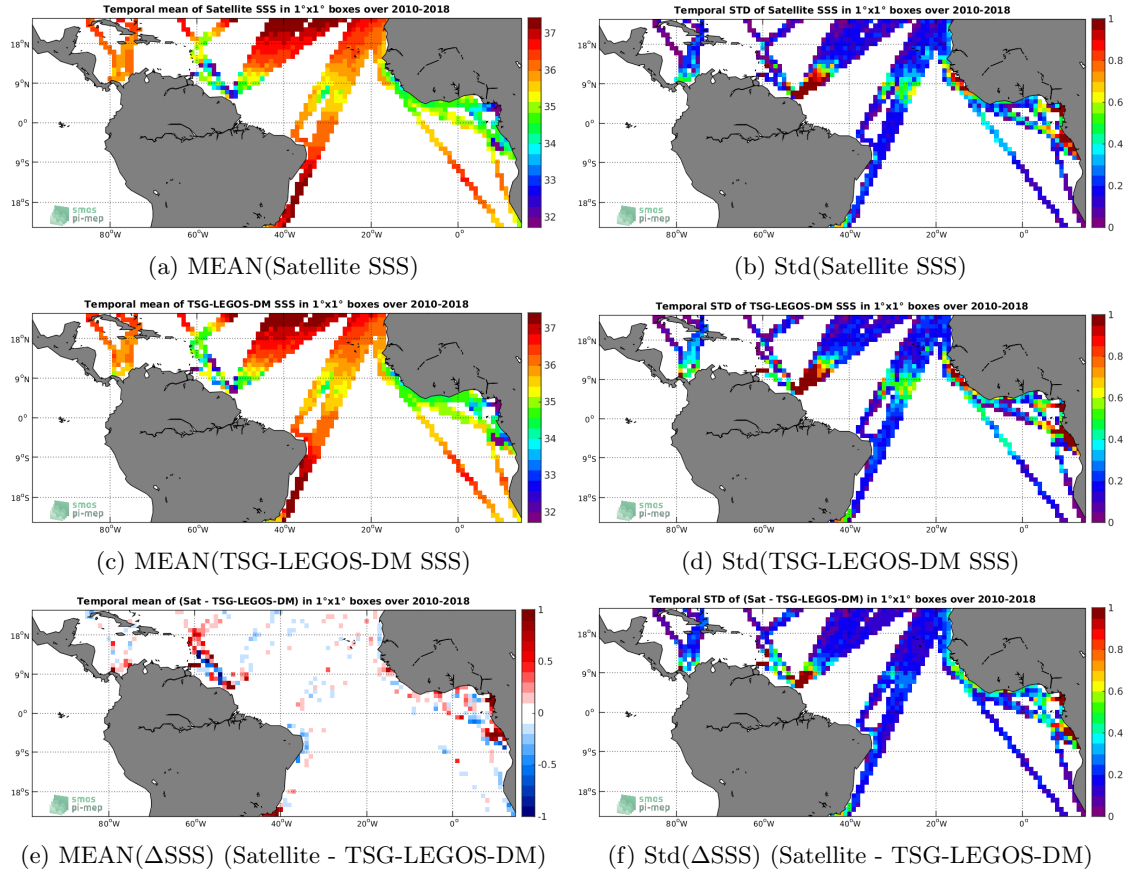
Temporal mean of Satellite SSS in 1°x1° boxes over 2010-2018

18°N
9°N
0°
9°S
18°S
80°W 60°W 40°W 20°W 0°
smos pi-mep
37 36 35 34 33 32

(a) MEAN(Satellite SSS)

Temporal STD of Satellite SSS in 1°x1° boxes over 2010-2018

18°N
9°N
0°
9°S
18°S
80°W 60°W 40°W 20°W 0°
1 0.8 0.6 0.4 0.2 0

(b) Std(Satellite SSS)

Temporal mean of TSG-LEGOS-DM SSS in 1°x1° boxes over 2010-2018

18°N
9°N
0°
9°S
18°S
80°W 60°W 40°W 20°W 0°
smos pi-mep
37 36 35 34 33 32

(c) MEAN(TSG-LEGOS-DM SSS)

Temporal STD of TSG-LEGOS-DM SSS in 1°x1° boxes over 2010-2018

18°N
9°N
0°
9°S
18°S
80°W 60°W 40°W 20°W 0°
1 0.8 0.6 0.4 0.2 0

(d) Std(TSG-LEGOS-DM SSS)

Temporal mean of (Sat - TSG-LEGOS-DM) in 1°x1° boxes over 2010-2018

18°N
9°N
0°
9°S
18°S
80°W 60°W 40°W 20°W 0°
smos pi-mep
1 0.5 0 -0.5 -1

(e) MEAN($\Delta$SSS) (Satellite - TSG-LEGOS-DM)

Temporal STD of (Sat - TSG-LEGOS-DM) in 1°x1° boxes over 2010-2018

18°N
9°N
0°
9°S
18°S
80°W 60°W 40°W 20°W 0°
smos pi-mep
1 0.8 0.6 0.4 0.2 0

(f) Std($\Delta$SSS) (Satellite - TSG-LEGOS-DM)